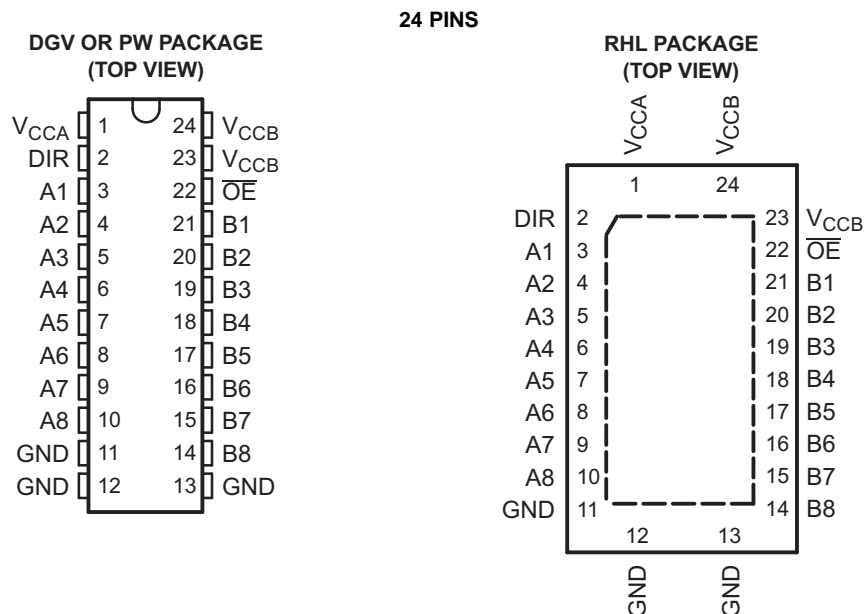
24 PINS

DGV OR PW PACKAGE
(TOP VIEW)

$V_{CCA}$ 1 24 $V_{CCB}$
DIR 2 23 $V_{CCB}$
A1 3 22 $\overline{OE}$
A2 4 21 B1
A3 5 20 B2
A4 6 19 B3
A5 7 18 B4
A6 8 17 B5
A7 9 16 B6
A8 10 15 B7
GND 11 14 B8
GND 12 13 GND

RHL PACKAGE
(TOP VIEW)

$V_{CCA}$ $V_{CCB}$
1 24
DIR 2 23 $V_{CCB}$
A1 3 22 $\overline{OE}$
A2 4 21 B1
A3 5 20 B2
A4 6 19 B3
A5 7 18 B4
A6 8 17 B5
A7 9 16 B6
A8 10 15 B7
GND 11 14 B8
12 13
GND GND